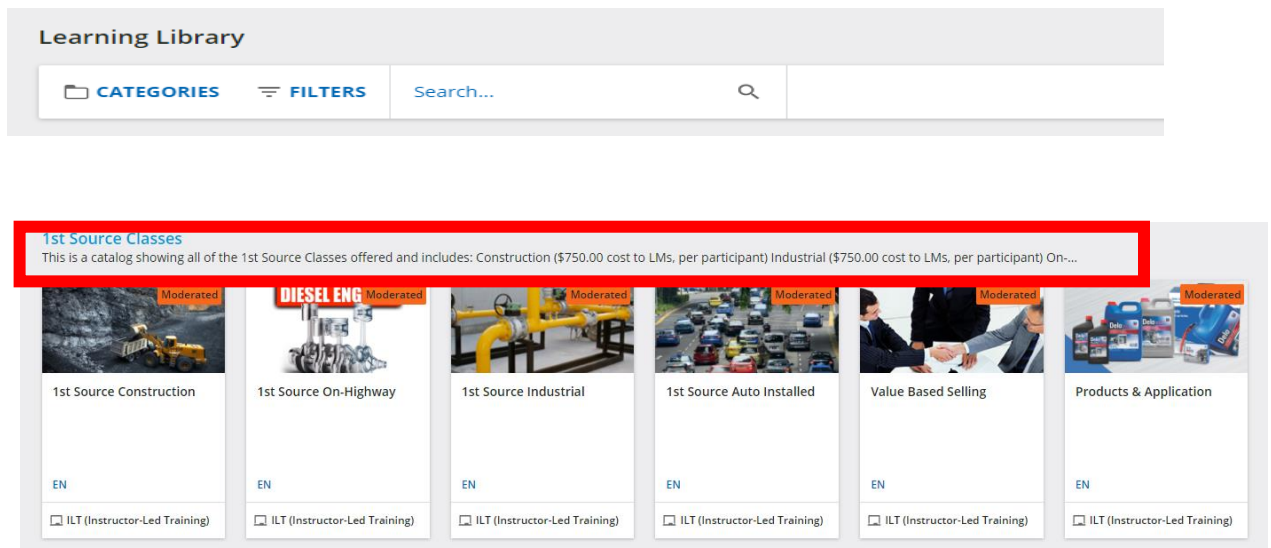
Learning Library

CATEGORIES FILTERS Search...

1st Source Classes
This is a catalog showing all of the 1st Source Classes offered and includes: Construction ($750.00 cost to LMs, per participant) Industrial ($750.00 cost to LMs, per participant) On-...

Moderated
1st Source Construction
EN
ILT (Instructor-Led Training)

DIESEL ENG
Moderated
1st Source On-Highway
EN
ILT (Instructor-Led Training)

Moderated
1st Source Industrial
EN
ILT (Instructor-Led Training)

Moderated
1st Source Auto Installed
EN
ILT (Instructor-Led Training)

Moderated
Value Based Selling
EN
ILT (Instructor-Led Training)

Moderated
Products & Application
EN
ILT (Instructor-Led Training)